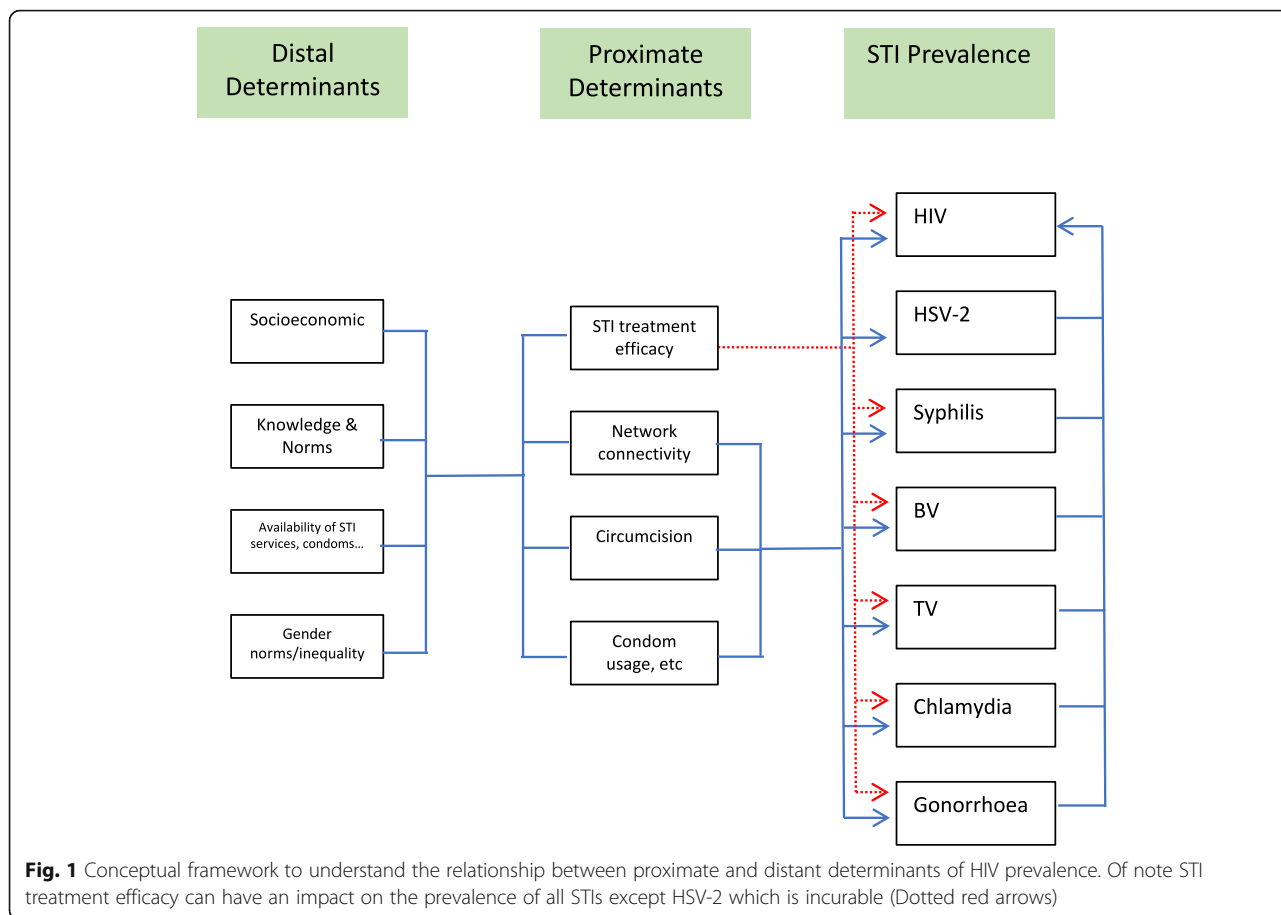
Distal Determinants

Proximate Determinants

STI Prevalence

Socioeconomic

Knowledge & Norms

Availability of STI services, condoms…

Gender norms/inequality

STI treatment efficacy

Network connectivity

Circumcision

Condom usage, etc

HIV

HSV-2

Syphilis

BV

TV

Chlamydia

Gonorrhoea

**Fig. 1** Conceptual framework to understand the relationship between proximate and distant determinants of HIV prevalence. Of note STI treatment efficacy can have an impact on the prevalence of all STIs except HSV-2 which is incurable (Dotted red arrows)